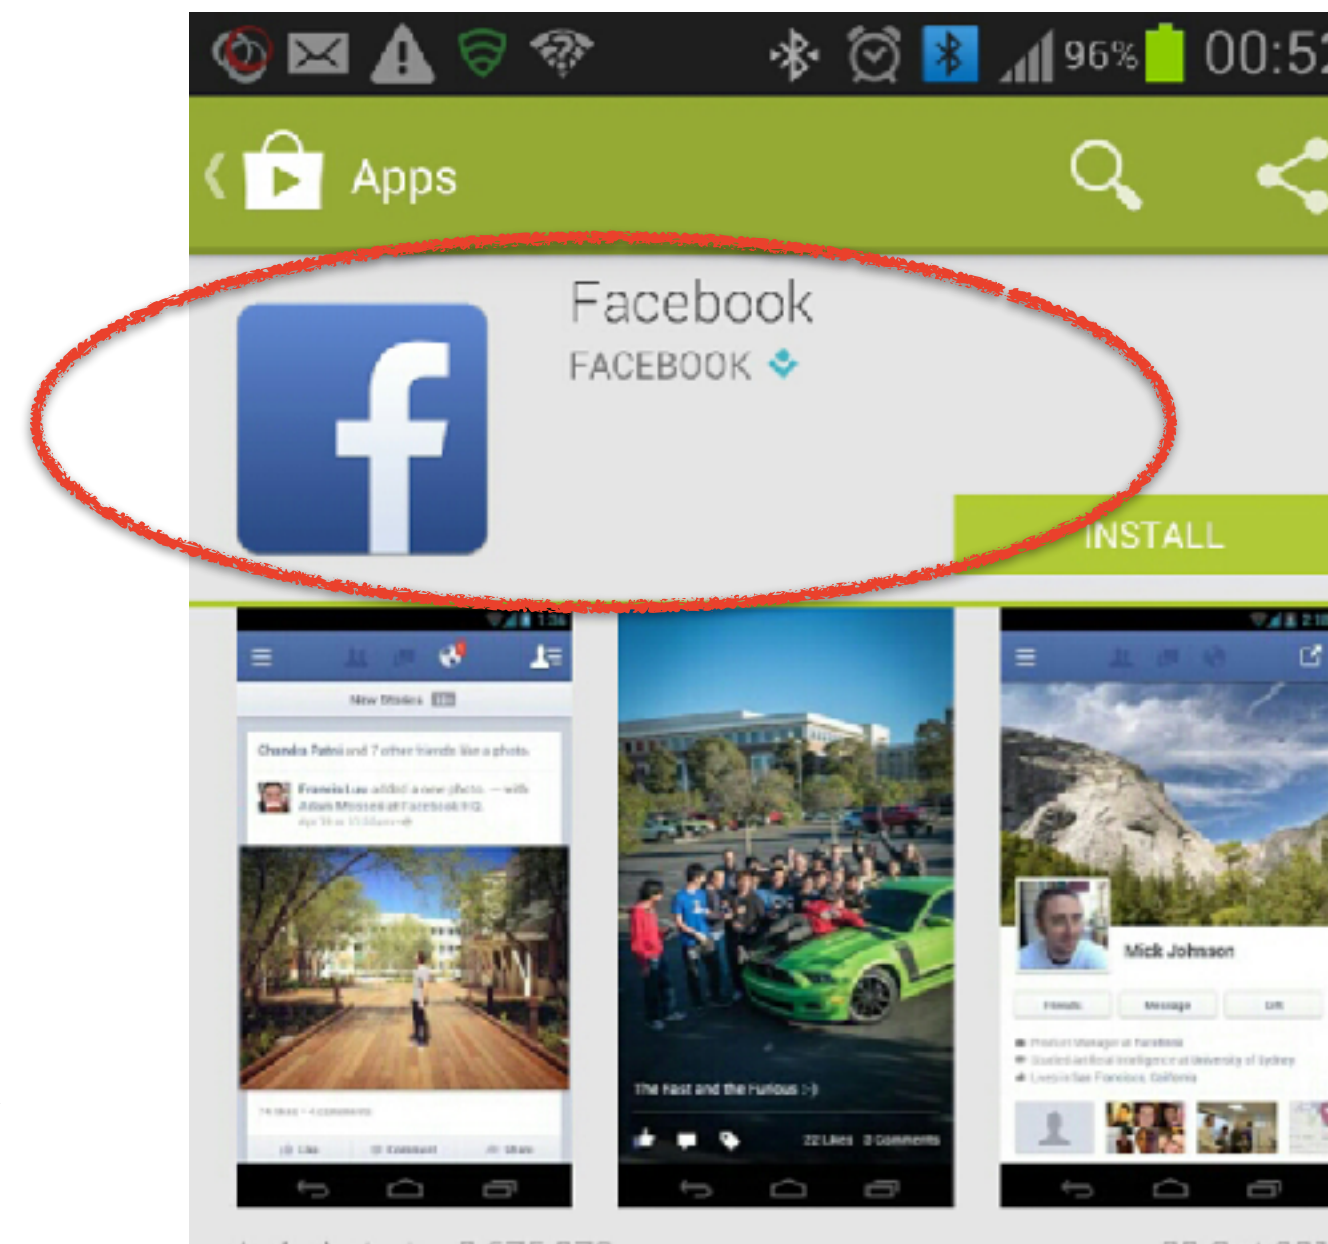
96% 00:5

Apps

Facebook
FACEBOOK

INSTALL

New Stories

Chandra Patni and 7 other friends like a photo.

Francis Luu added a new photo. — with Adam Mosseri at Facebook HQ.

Like Comment Share

The Fast and the Furious :-)

22 Likes 3 Comments

Mick Johnson

Friends Message